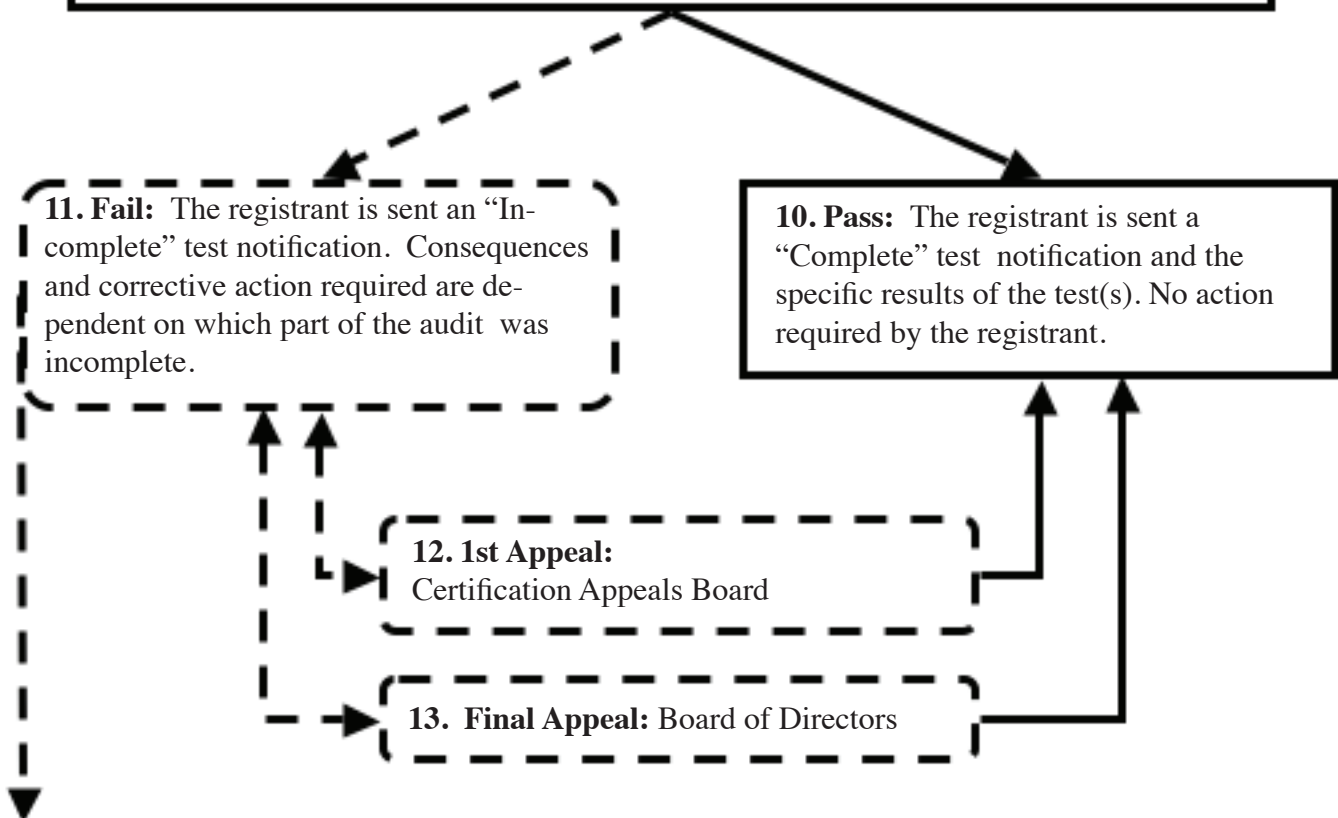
**11. Fail:** The registrant is sent an "Incomplete" test notification. Consequences and corrective action required are dependent on which part of the audit was incomplete.

**10. Pass:** The registrant is sent a "Complete" test notification and the specific results of the test(s). No action required by the registrant.

**12. 1st Appeal:** Certification Appeals Board

**13. Final Appeal:** Board of Directors